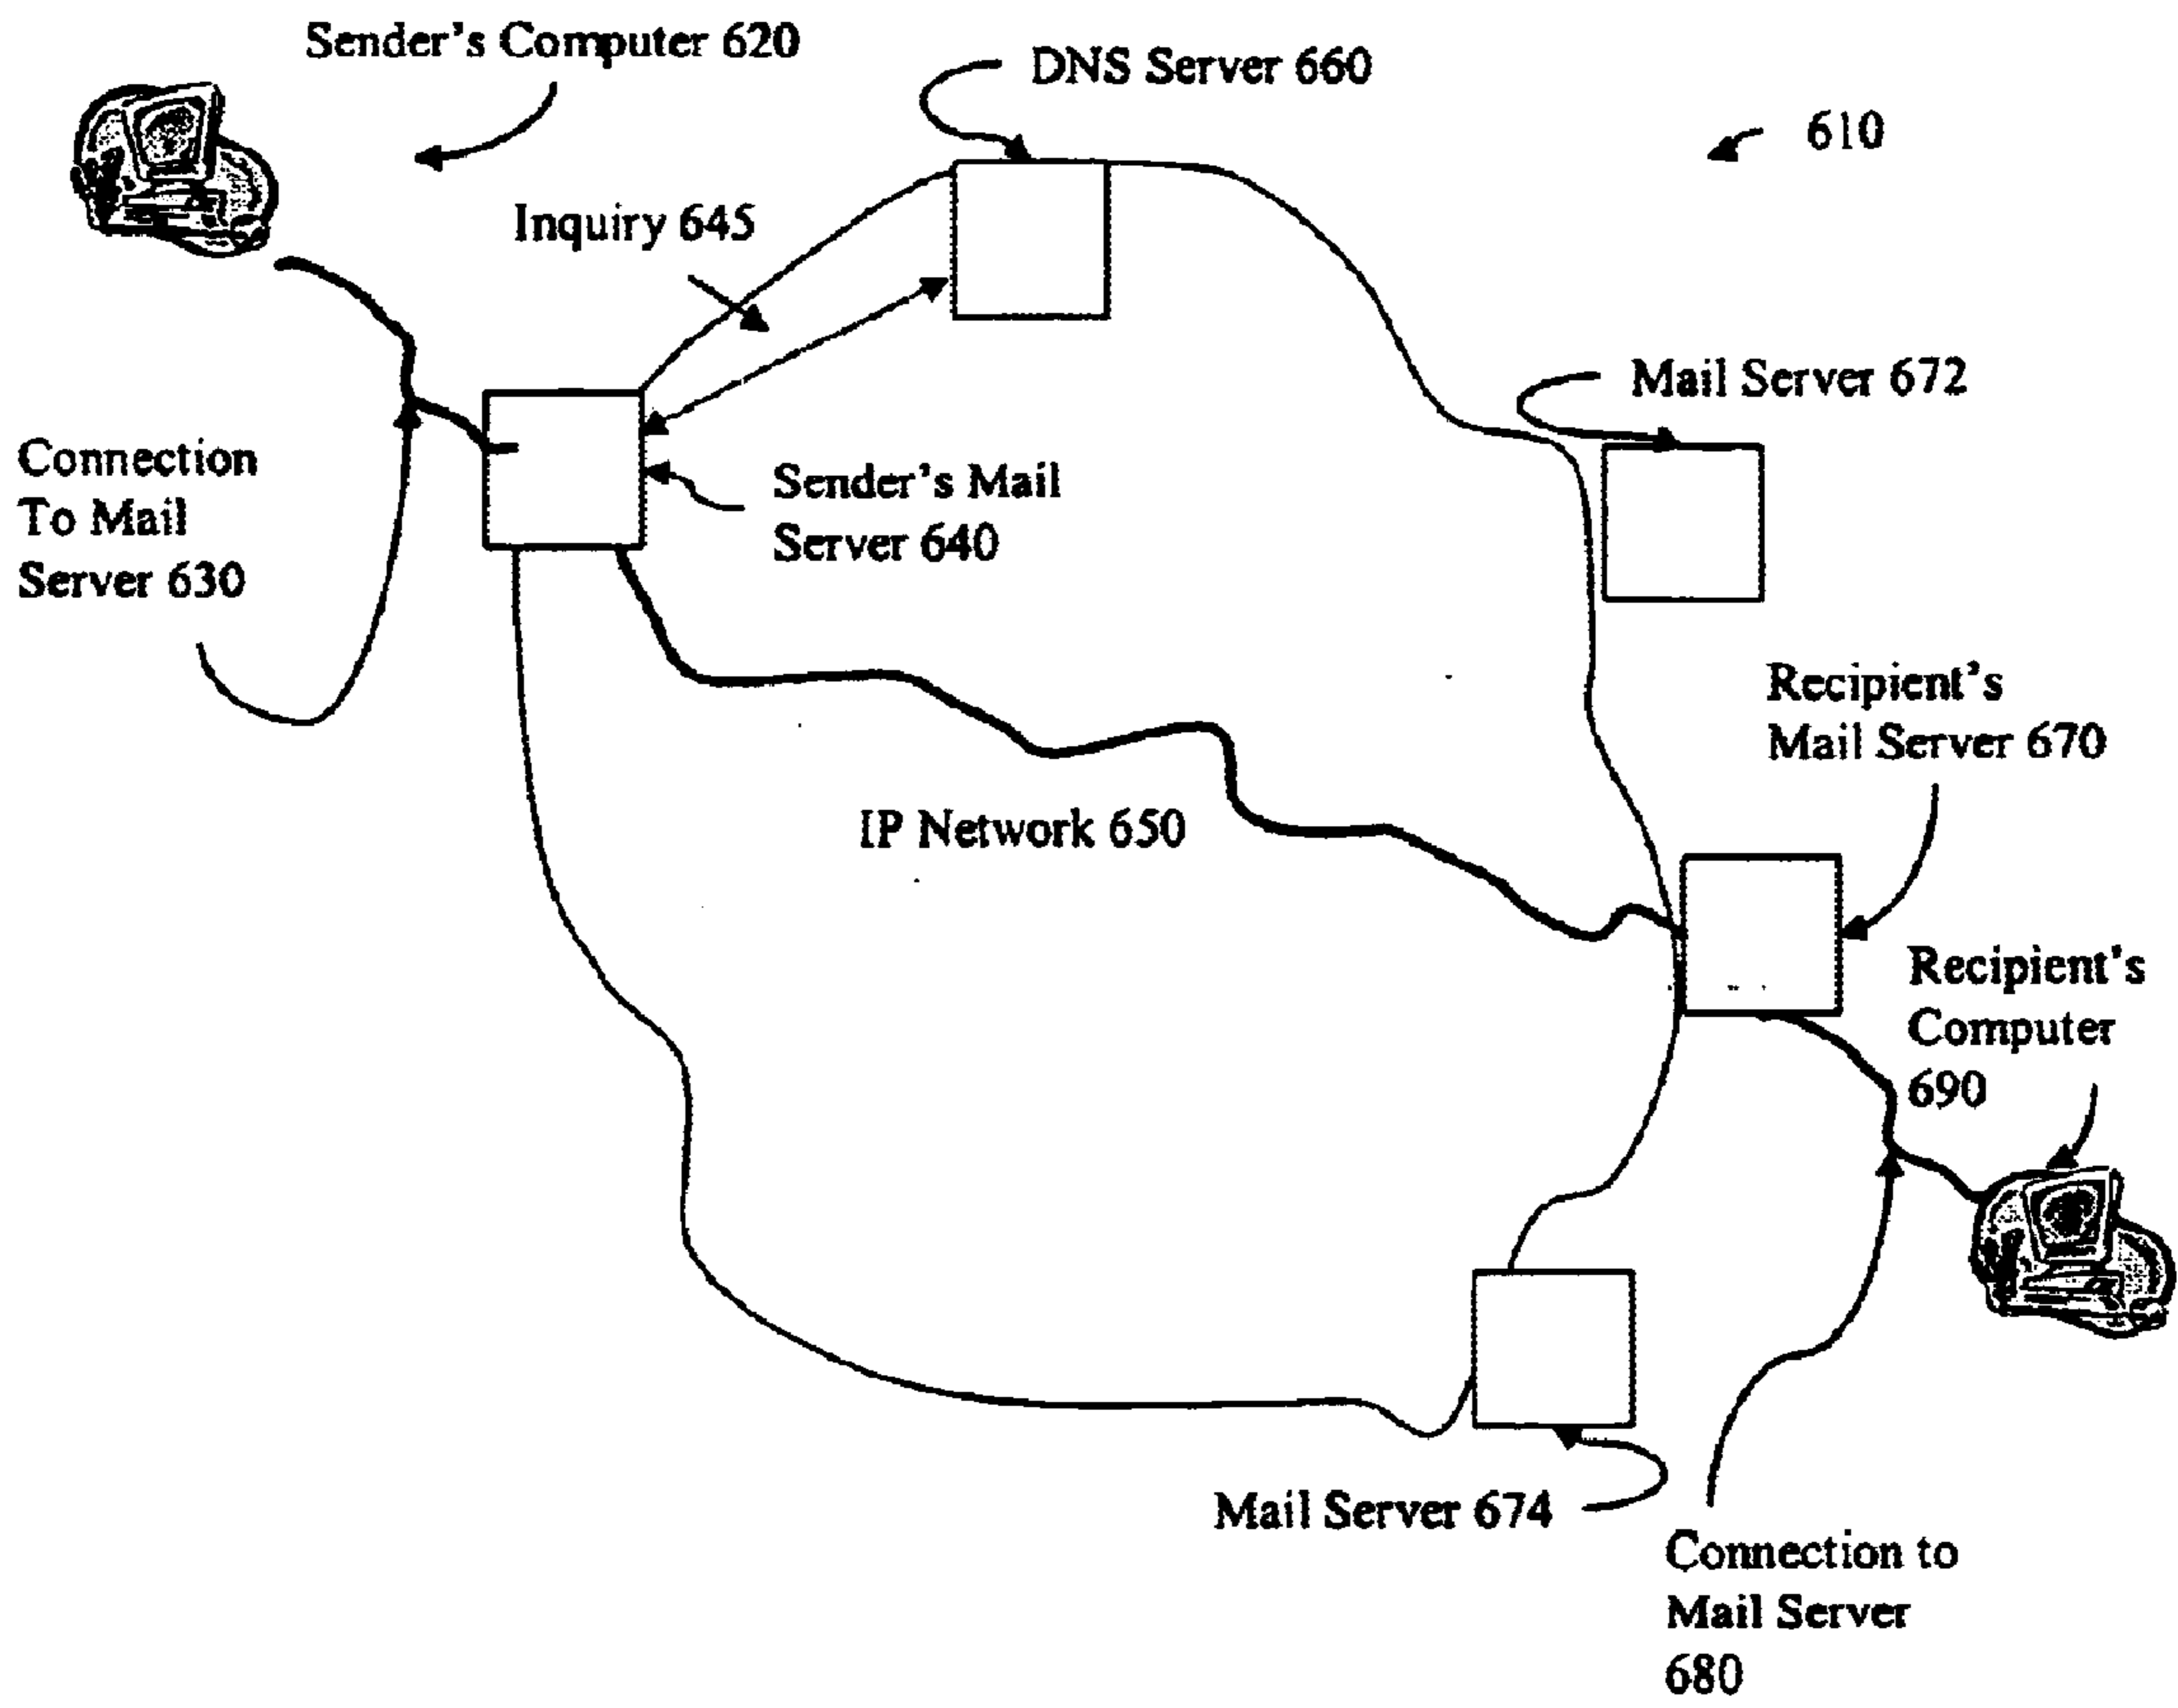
Sender's Computer 620

DNS Server 660

610

Inquiry 645

Mail Server 672

Connection To Mail Server 630

Sender's Mail Server 640

Recipient's Mail Server 670

IP Network 650

Recipient's Computer 690

Mail Server 674

Connection to Mail Server 680